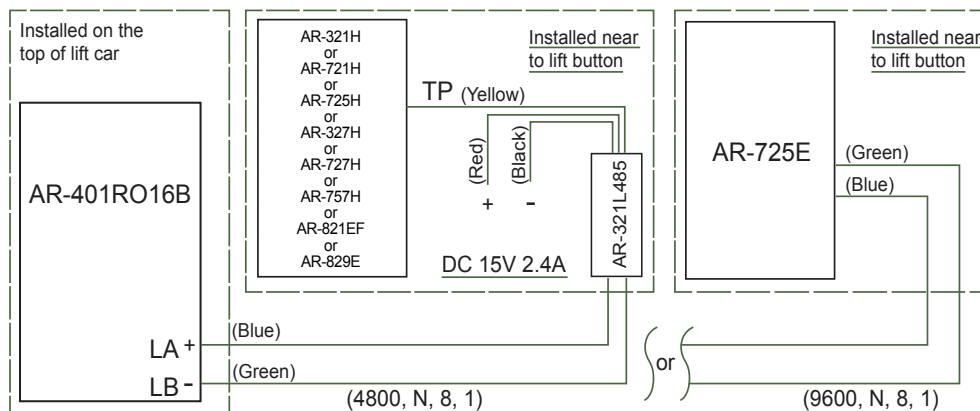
Installed on the top of lift car

AR-401RO16B

LA +

LB -

AR-321H
or
AR-721H
or
AR-725H
or
AR-327H
or
AR-727H
or
AR-757H
or
AR-821EF
or
AR-829E

Installed near to lift button

TP (Yellow)

(Red)

(Black)

+

-

AR-321L485

DC 15V 2.4A

(Blue)

(Green)

(4800, N, 8, 1)

or

AR-725E

Installed near to lift button

(Green)

(Blue)

(9600, N, 8, 1)